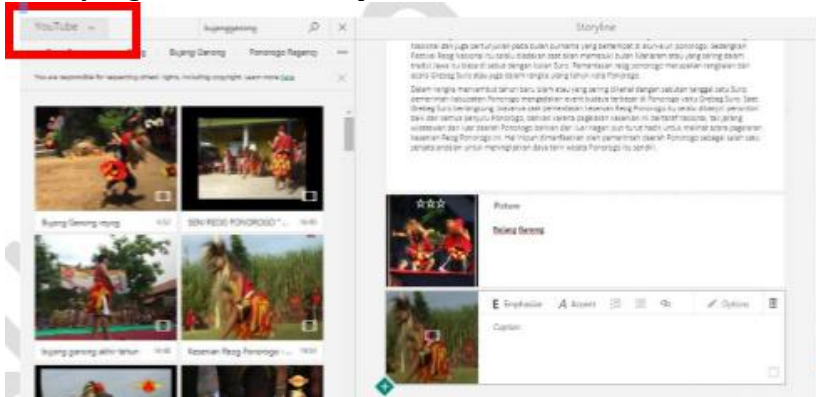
YouTube

bujangganong

Bujang Ganong

Ponorogo Reganoj

You are responsible for respecting others' rights, including copyright. Learn more here

Storyline

Bujang Ganong reyog

SENI REOG PONOROGO "...

bujang ganong akhir tahun

Kesenian Reog Ponorogo -...

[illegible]

Picture

Bujang Ganong

Emphasize

Accent

Options

Caption